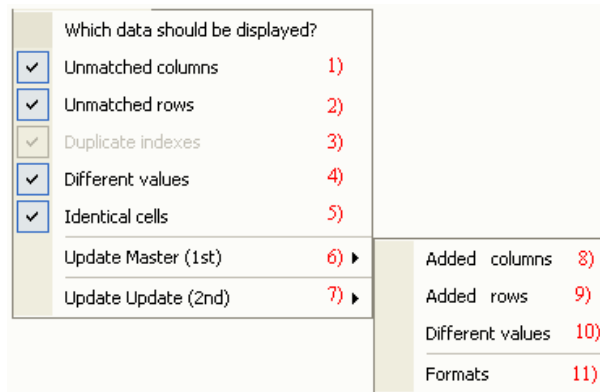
Which data should be displayed?

✓ Unmatched columns 1)

✓ Unmatched rows 2)

✓ Duplicate indexes 3)

✓ Different values 4)

✓ Identical cells 5)

Update Master (1st) 6) ▸

Update Update (2nd) 7) ▸

Added columns 8)

Added rows 9)

Different values 10)

Formats 11)